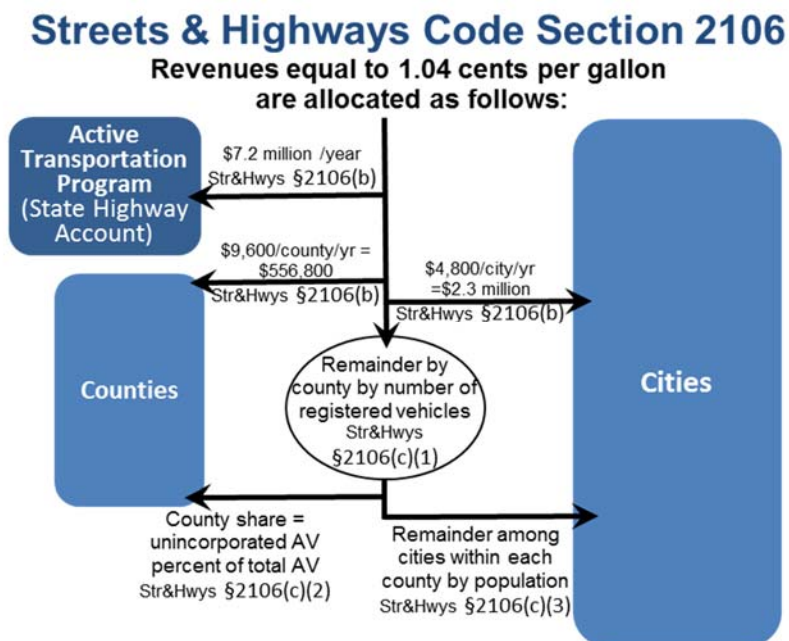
Streets & Highways Code Section 2106

Revenues equal to 1.04 cents per gallon are allocated as follows:

Active Transportation Program (State Highway Account)

$7.2 million /year Str&Hwys §2106(b)

$9,600/county/yr = $556,800 Str&Hwys §2106(b)

$4,800/city/yr =$2.3 million Str&Hwys §2106(b)

Counties

Remainder by county by number of registered vehicles Str&Hwys §2106(c)(1)

Cities

County share = unincorporated AV percent of total AV Str&Hwys §2106(c)(2)

Remainder among cities within each county by population Str&Hwys §2106(c)(3)